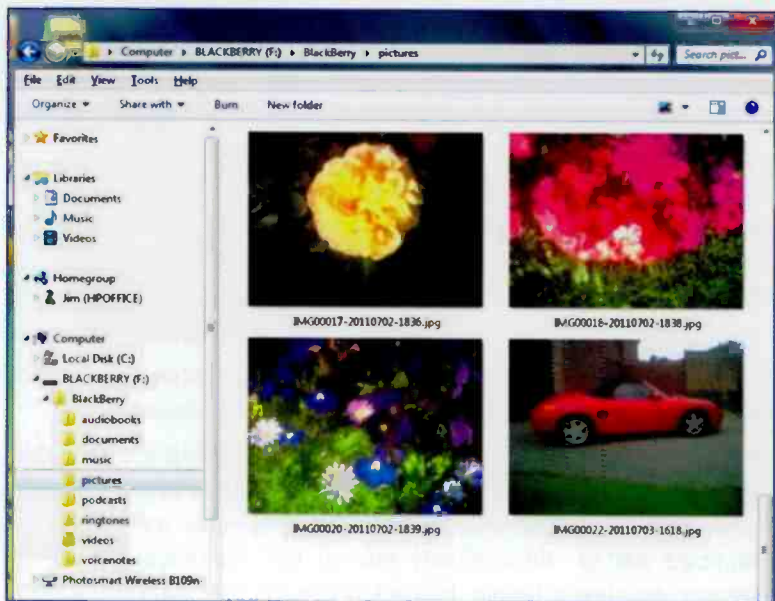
Computer ▸ BLACKBERRY (F:) ▸ BlackBerry ▸ pictures

Search pict...

File Edit View Tools Help

Organize ▾ Share with ▾ Burn New folder

Favorites

Libraries
Documents
Music
Videos

Homegroup
Jim (HPOFFICE)

Computer
Local Disk (C:)
BLACKBERRY (F:)
BlackBerry
audiobooks
documents
music
pictures
podcasts
ringtones
videos
voicenotes
Photosmart Wireless B109n-

IMG00017-20110702-1836.jpg

IMG00018-20110702-1838.jpg

IMG00020-20110702-1839.jpg

IMG00022-20110703-1618.jpg